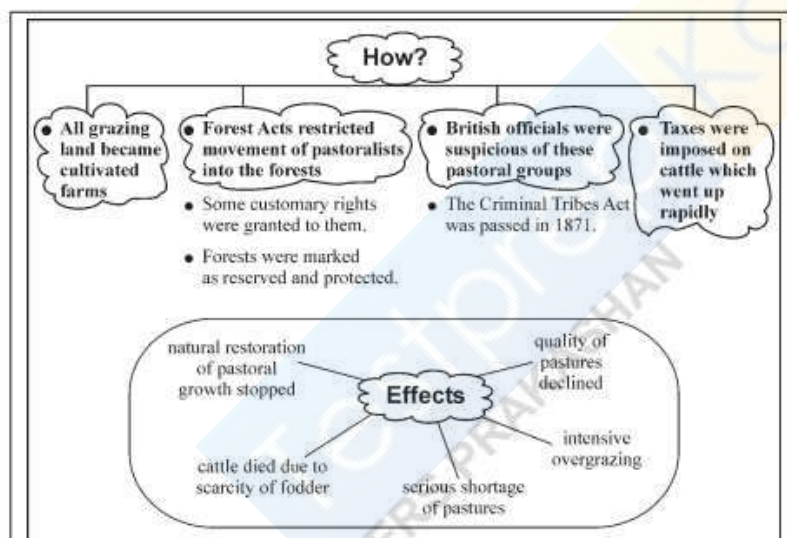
How?

• All grazing land became cultivated farms

• Forest Acts restricted movement of pastoralists into the forests

• Some customary rights were granted to them.

• Forests were marked as reserved and protected.

• British officials were suspicious of these pastoral groups

• The Criminal Tribes Act was passed in 1871.

• Taxes were imposed on cattle which went up rapidly

Effects

natural restoration of pastoral growth stopped

quality of pastures declined

intensive overgrazing

serious shortage of pastures

cattle died due to scarcity of fodder